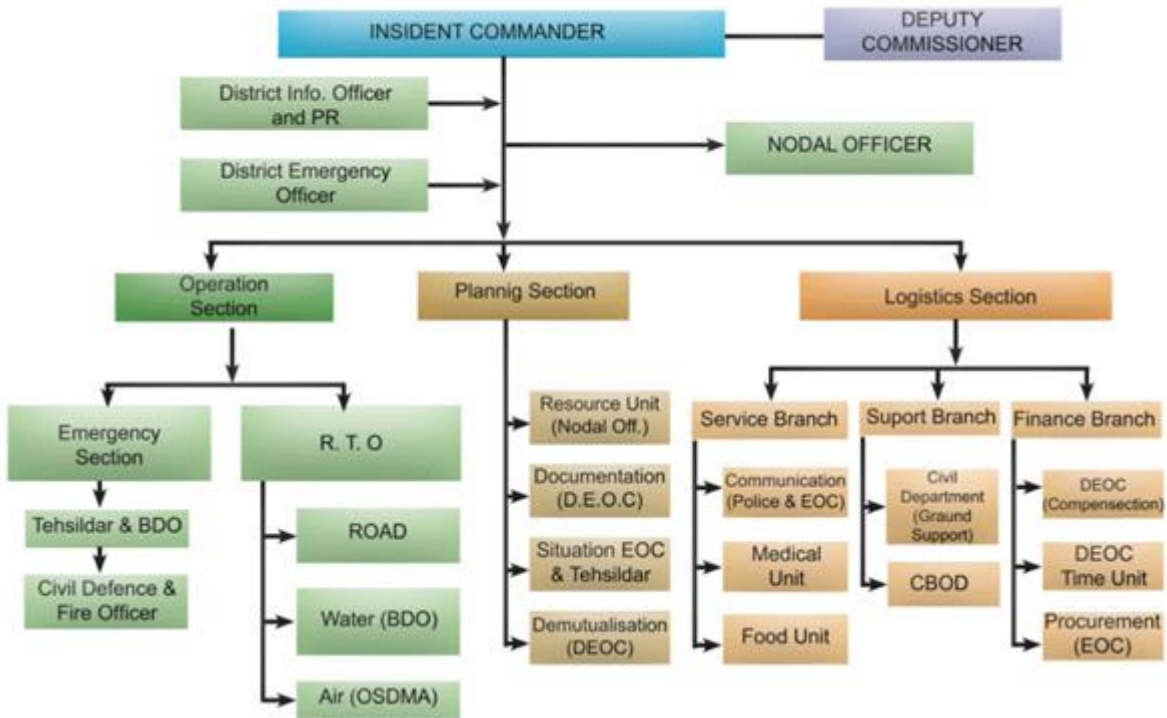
INSIDENT COMMANDER

DEPUTY COMMISSIONER

District Info. Officer and PR

District Emergency Officer

NODAL OFFICER

Operation Section

Plannig Section

Logistics Section

Emergency Section

Tehsildar & BDO

Civil Defence & Fire Officer

R. T. O

ROAD

Water (BDO)

Air (OSDMA)

Resource Unit (Nodal Off.)

Documentation (D.E.O.C)

Situation EOC & Tehsildar

Demutualisation (DEOC)

Service Branch

Communication (Police & EOC)

Medical Unit

Food Unit

Suport Branch

Civil Department (Graund Support)

CBOD

Finance Branch

DEOC (Compensection)

DEOC Time Unit

Procurement (EOC)